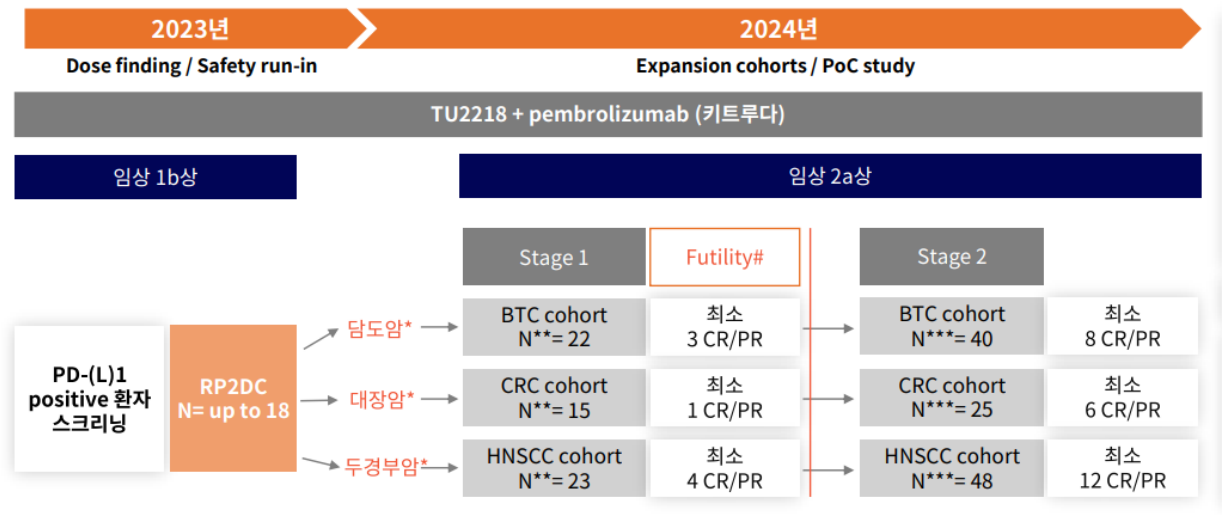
2023년

Dose finding / Safety run-in

2024년

Expansion cohorts / PoC study

TU2218 + pembrolizumab (키트루다)

임상 1b상

임상 2a상

PD-(L)1 positive 환자 스크리닝

RP2DC N= up to 18

담도암*

대장암*

두경부암*

Stage 1

Futility#

Stage 2

| Stage 1 | Futility# | Stage 2 | |
|---|---|---|---|
| BTC cohort N**= 22 | 최소 3 CR/PR | BTC cohort N***= 40 | 최소 8 CR/PR |
| CRC cohort N**= 15 | 최소 1 CR/PR | CRC cohort N***= 25 | 최소 6 CR/PR |
| HNSCC cohort N**= 23 | 최소 4 CR/PR | HNSCC cohort N***= 48 | 최소 12 CR/PR |